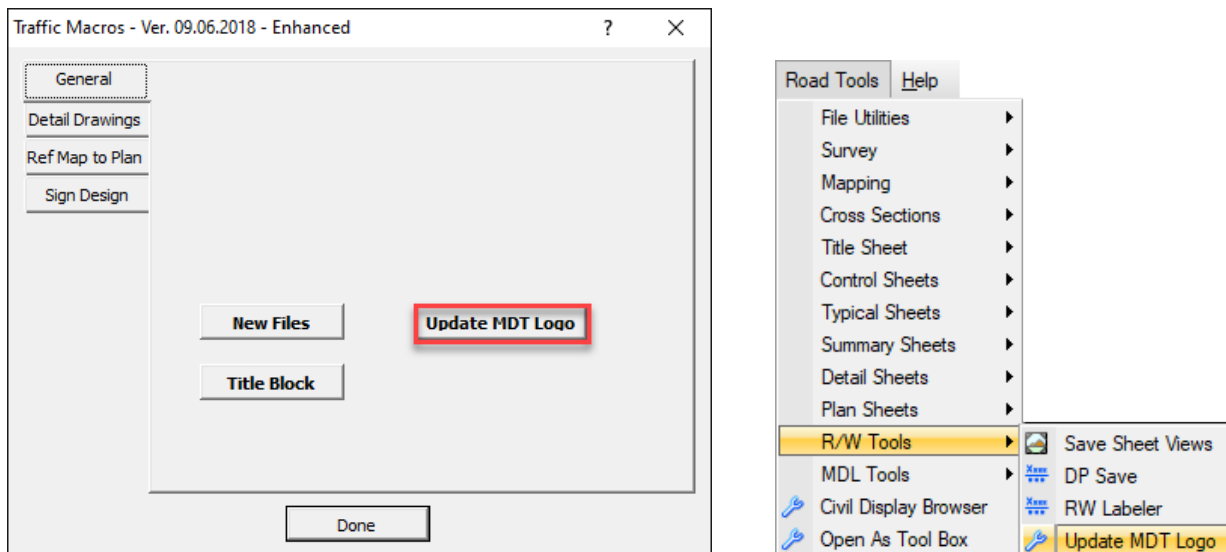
Traffic Macros - Ver. 09.06.2018 - Enhanced ? ×

General
Detail Drawings
Ref Map to Plan
Sign Design

New Files
Update MDT Logo
Title Block

Done

Road Tools Help

File Utilities
Survey
Mapping
Cross Sections
Title Sheet
Control Sheets
Typical Sheets
Summary Sheets
Detail Sheets
Plan Sheets
R/W Tools
MDL Tools
Civil Display Browser
Open As Tool Box

Save Sheet Views
DP Save
RW Labeler
Update MDT Logo